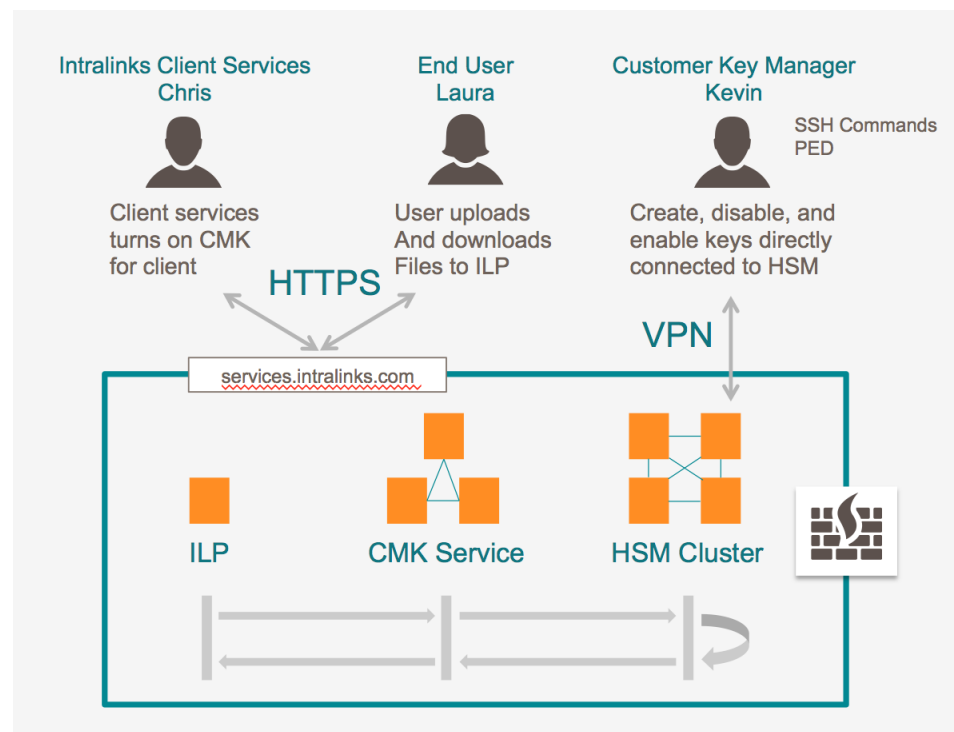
Intralinks Client Services
Chris

End User
Laura

Customer Key Manager
Kevin

SSH Commands
PED

Client services turns on CMK for client

User uploads And downloads Files to ILP

Create, disable, and enable keys directly connected to HSM

HTTPS

VPN

services.intralinks.com

ILP

CMK Service

HSM Cluster